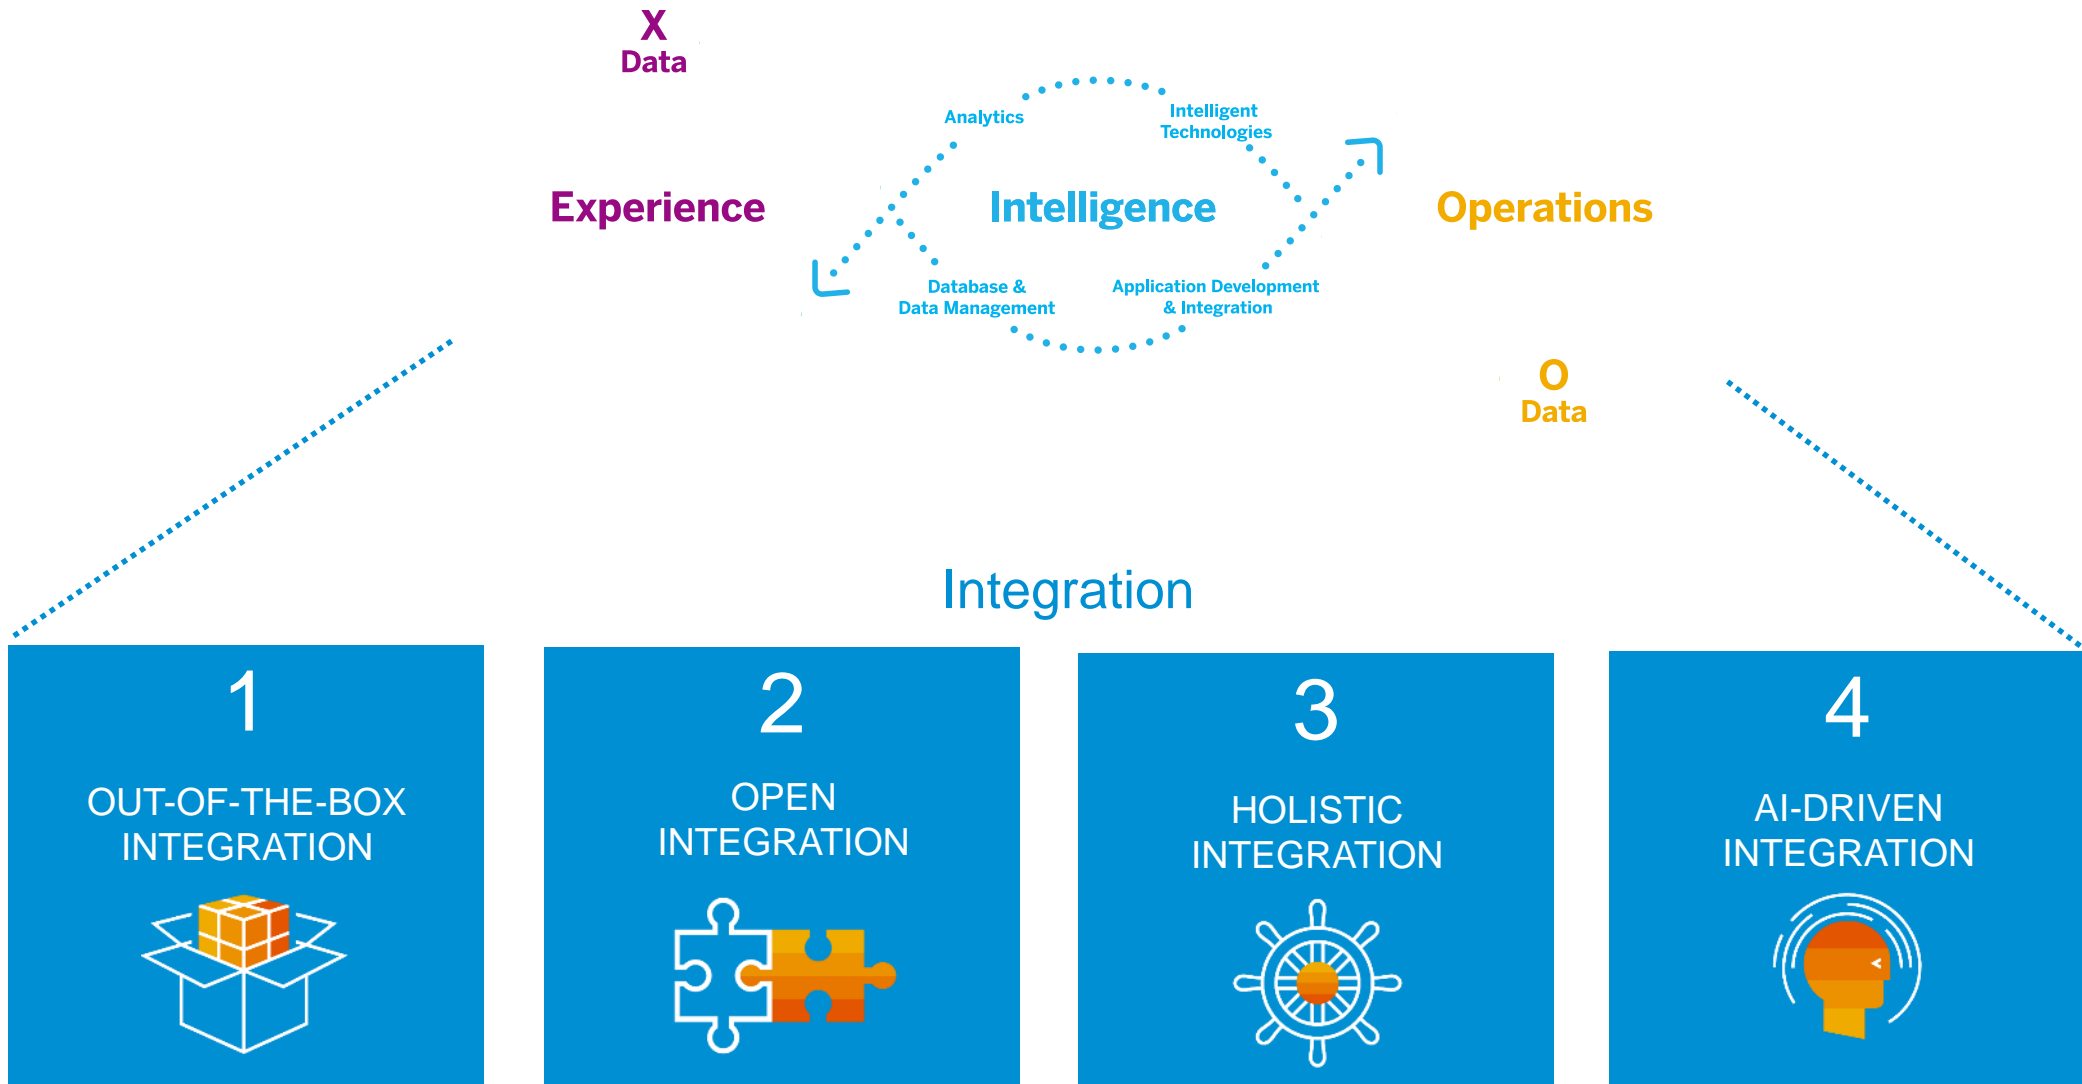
X
Data

Analytics

Intelligent Technologies

Experience

Intelligence

Operations

Database & Data Management

Application Development & Integration

O
Data

Integration

1
OUT-OF-THE-BOX INTEGRATION

2
OPEN INTEGRATION

3
HOLISTIC INTEGRATION

4
AI-DRIVEN INTEGRATION